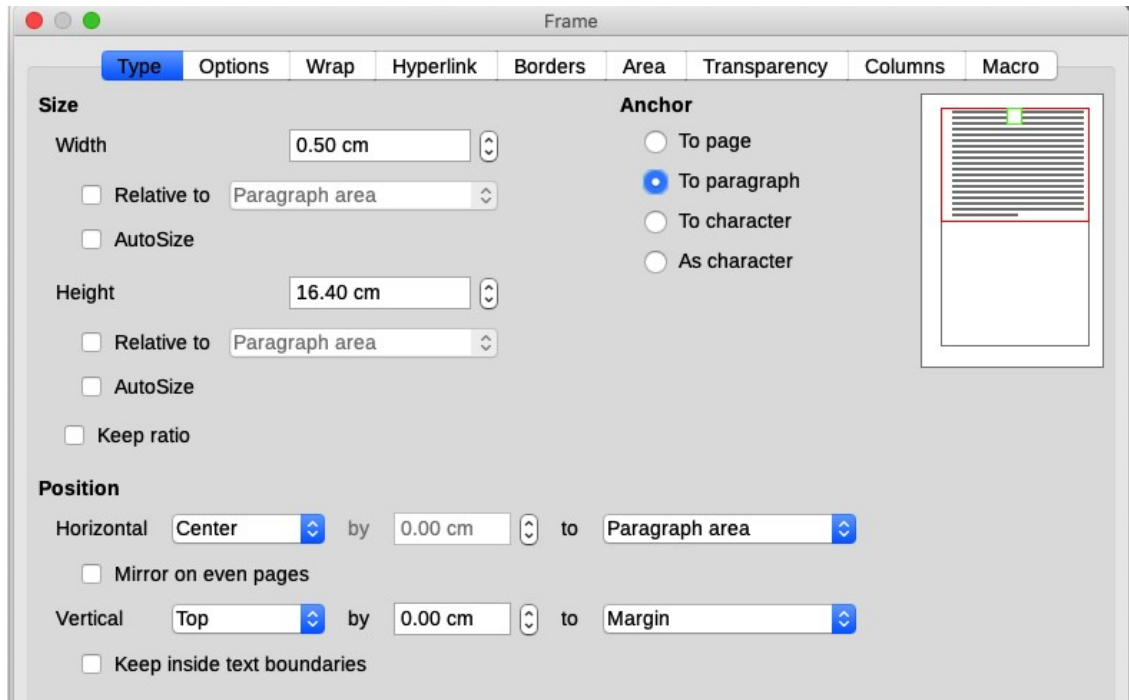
Frame

Type Options Wrap Hyperlink Borders Area Transparency Columns Macro

Size

Width 0.50 cm

Relative to Paragraph area

AutoSize

Height 16.40 cm

Relative to Paragraph area

AutoSize

Keep ratio

Anchor

To page

To paragraph

To character

As character

Position

Horizontal Center by 0.00 cm to Paragraph area

Mirror on even pages

Vertical Top by 0.00 cm to Margin

Keep inside text boundaries